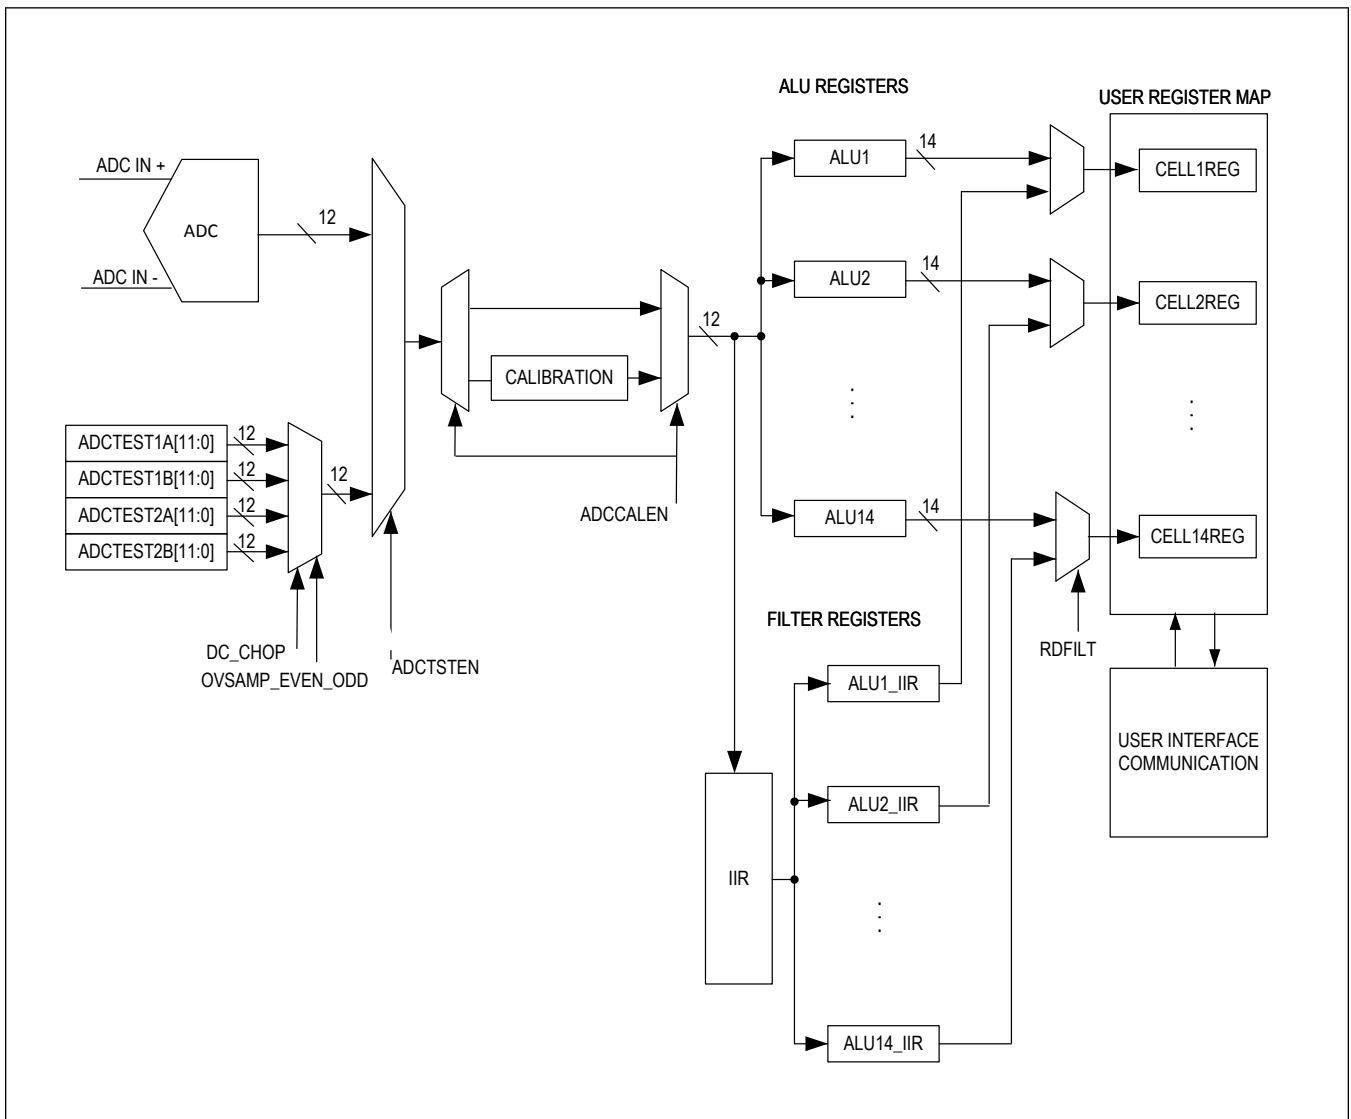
ALU REGISTERS

USER REGISTER MAP

ADC IN +

ADC

ADC IN -

12

CALIBRATION

12

ALU1

14

CELL1REG

ALU2

14

CELL2REG

ALU14

14

CELL14REG

ADCTEST1A[11:0]

ADCTEST1B[11:0]

ADCTEST2A[11:0]

ADCTEST2B[11:0]

12

12

12

12

12

ADCCALEN

DC_CHOP

OVSAMP_EVEN_ODD

ADCTSTEN

FILTER REGISTERS

RDFILT

ALU1_IIR

ALU2_IIR

ALU14_IIR

IIR

USER INTERFACE COMMUNICATION